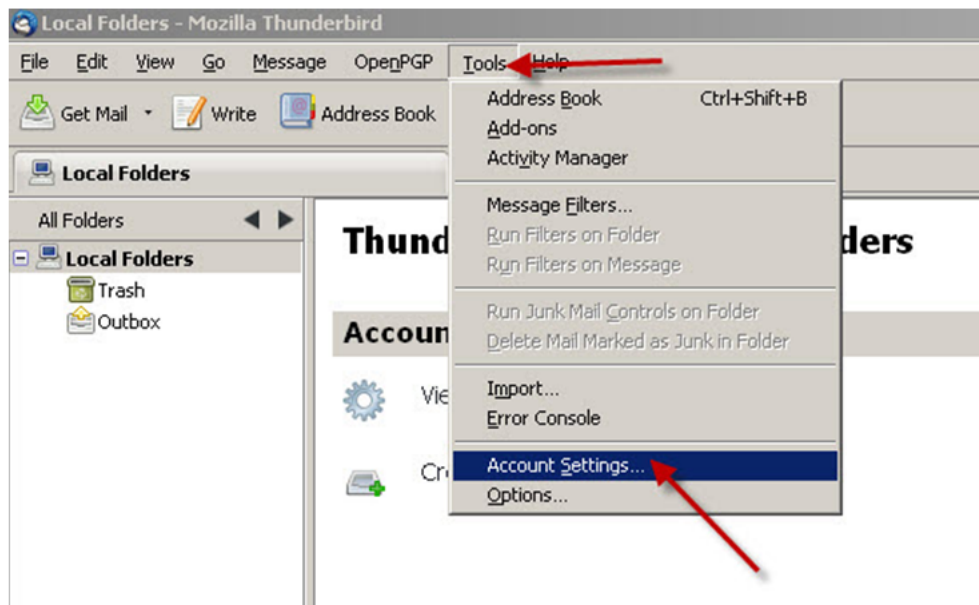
Local Folders - Mozilla Thunderbird

File Edit View Go Message OpenPGP Tools Help

Get Mail Write Address Book

Local Folders

All Folders

Local Folders
Trash
Outbox

Thund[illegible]ders

Accoun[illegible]

Vie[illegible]

Cr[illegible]

Address Book Ctrl+Shift+B
Add-ons
Activity Manager
Message Filters...
Run Filters on Folder
Run Filters on Message
Run Junk Mail Controls on Folder
Delete Mail Marked as Junk in Folder
Import...
Error Console
Account Settings...
Options...